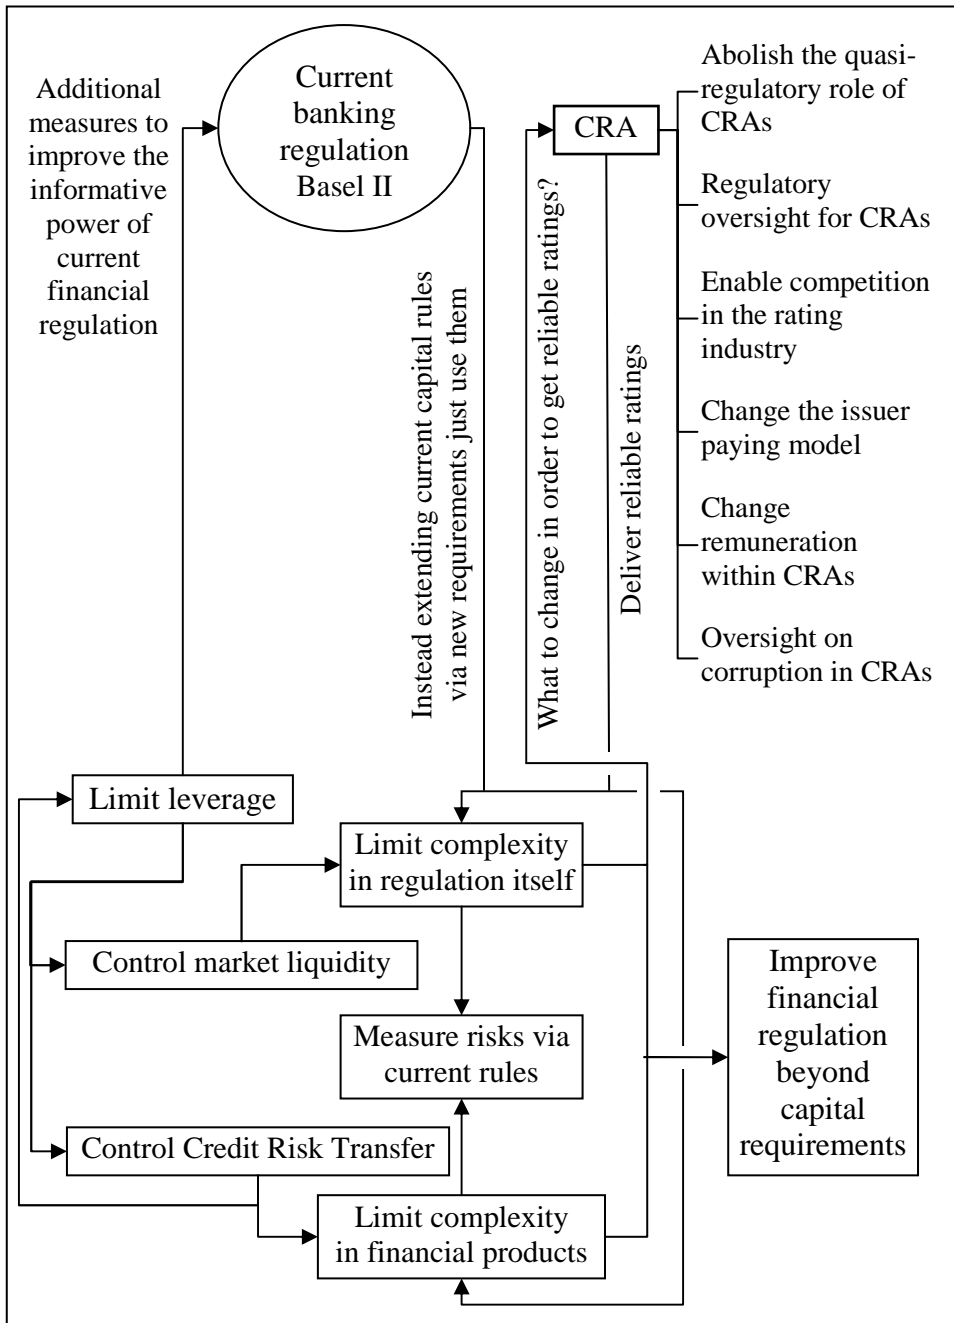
Additional measures to improve the informative power of current financial regulation

Current banking regulation Basel II

CRA

Abolish the quasi-regulatory role of CRAs

Regulatory oversight for CRAs

Enable competition in the rating industry

Change the issuer paying model

Change remuneration within CRAs

Oversight on corruption in CRAs

Instead extending current capital rules via new requirements just use them

What to change in order to get reliable ratings?

Deliver reliable ratings

Limit leverage

Limit complexity in regulation itself

Control market liquidity

Measure risks via current rules

Improve financial regulation beyond capital requirements

Control Credit Risk Transfer

Limit complexity in financial products